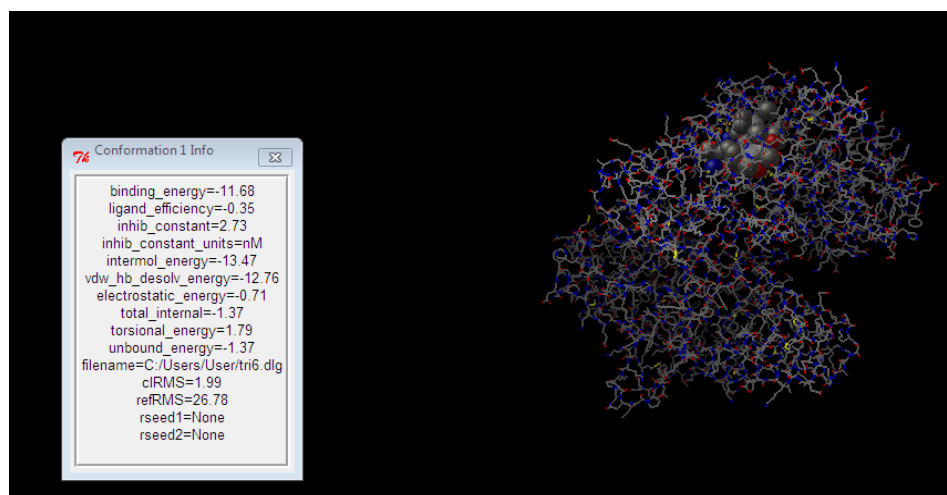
Conformation 1 Info

binding_energy=-11.68
ligand_efficiency=-0.35
inhib_constant=2.73
inhib_constant_units=nM
intermol_energy=-13.47
vdw_hb_desolv_energy=-12.76
electrostatic_energy=-0.71
total_internal=-1.37
torsional_energy=1.79
unbound_energy=-1.37
filename=C:/Users/User/tri6.dlg
clRMS=1.99
refRMS=26.78
rseed1=None
rseed2=None